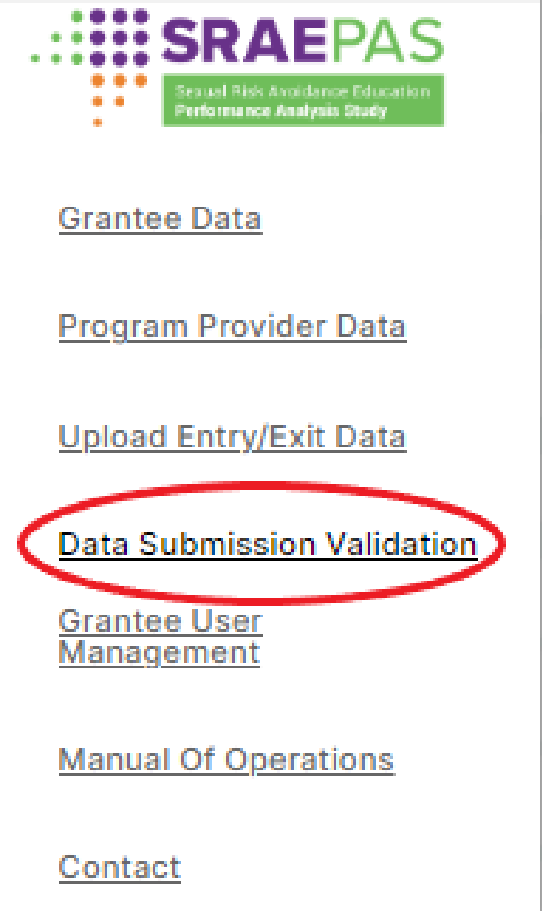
SRAEPAS
Sexual Risk Avoidance Education
Performance Analysis Study

Grantee Data

Program Provider Data

Upload Entry/Exit Data

Data Submission Validation

Grantee User Management

Manual Of Operations

Contact